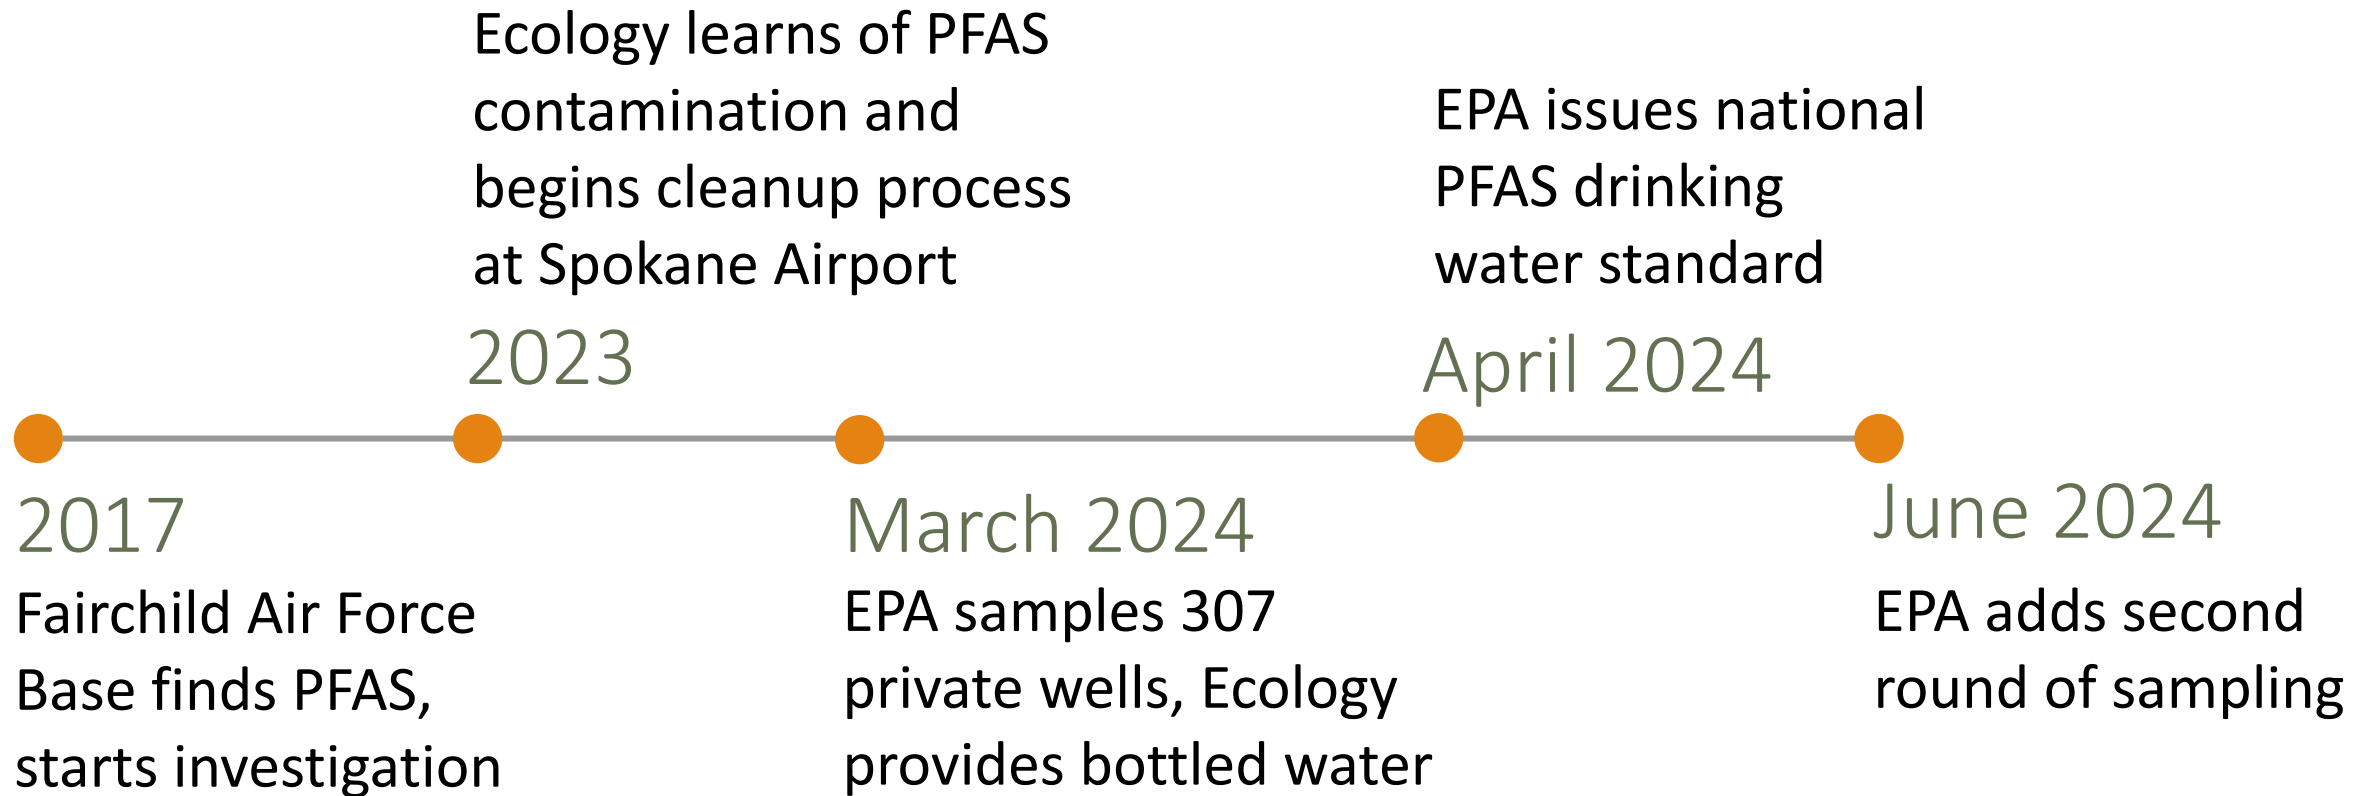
2017

Fairchild Air Force Base finds PFAS, starts investigation

2023

Ecology learns of PFAS contamination and begins cleanup process at Spokane Airport

March 2024

EPA samples 307 private wells, Ecology provides bottled water

April 2024

EPA issues national PFAS drinking water standard

June 2024

EPA adds second round of sampling